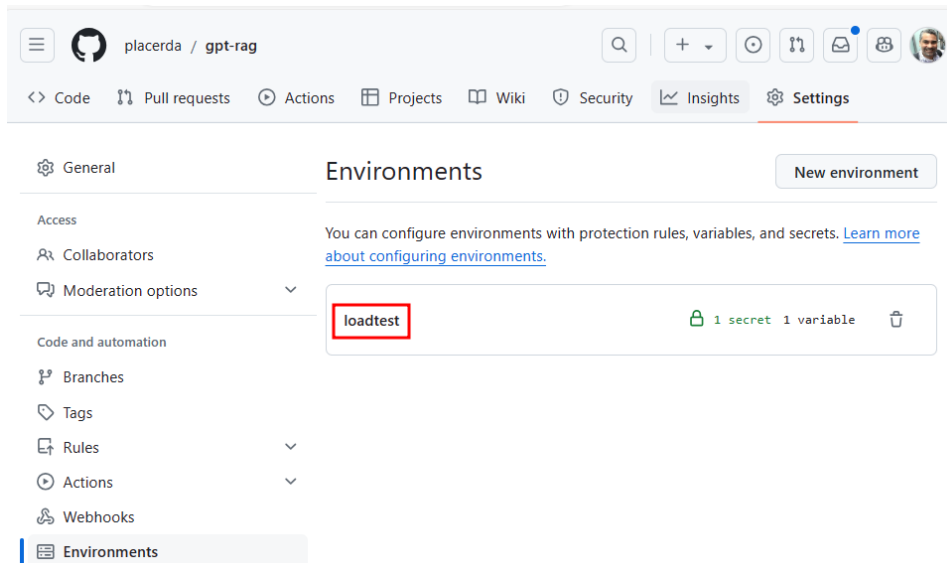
placerda / gpt-rag

Code Pull requests Actions Projects Wiki Security Insights Settings

General

Access

Collaborators

Moderation options

Code and automation

Branches

Tags

Rules

Actions

Webhooks

Environments

Environments

New environment

You can configure environments with protection rules, variables, and secrets. Learn more about configuring environments.

loadtest

1 secret 1 variable